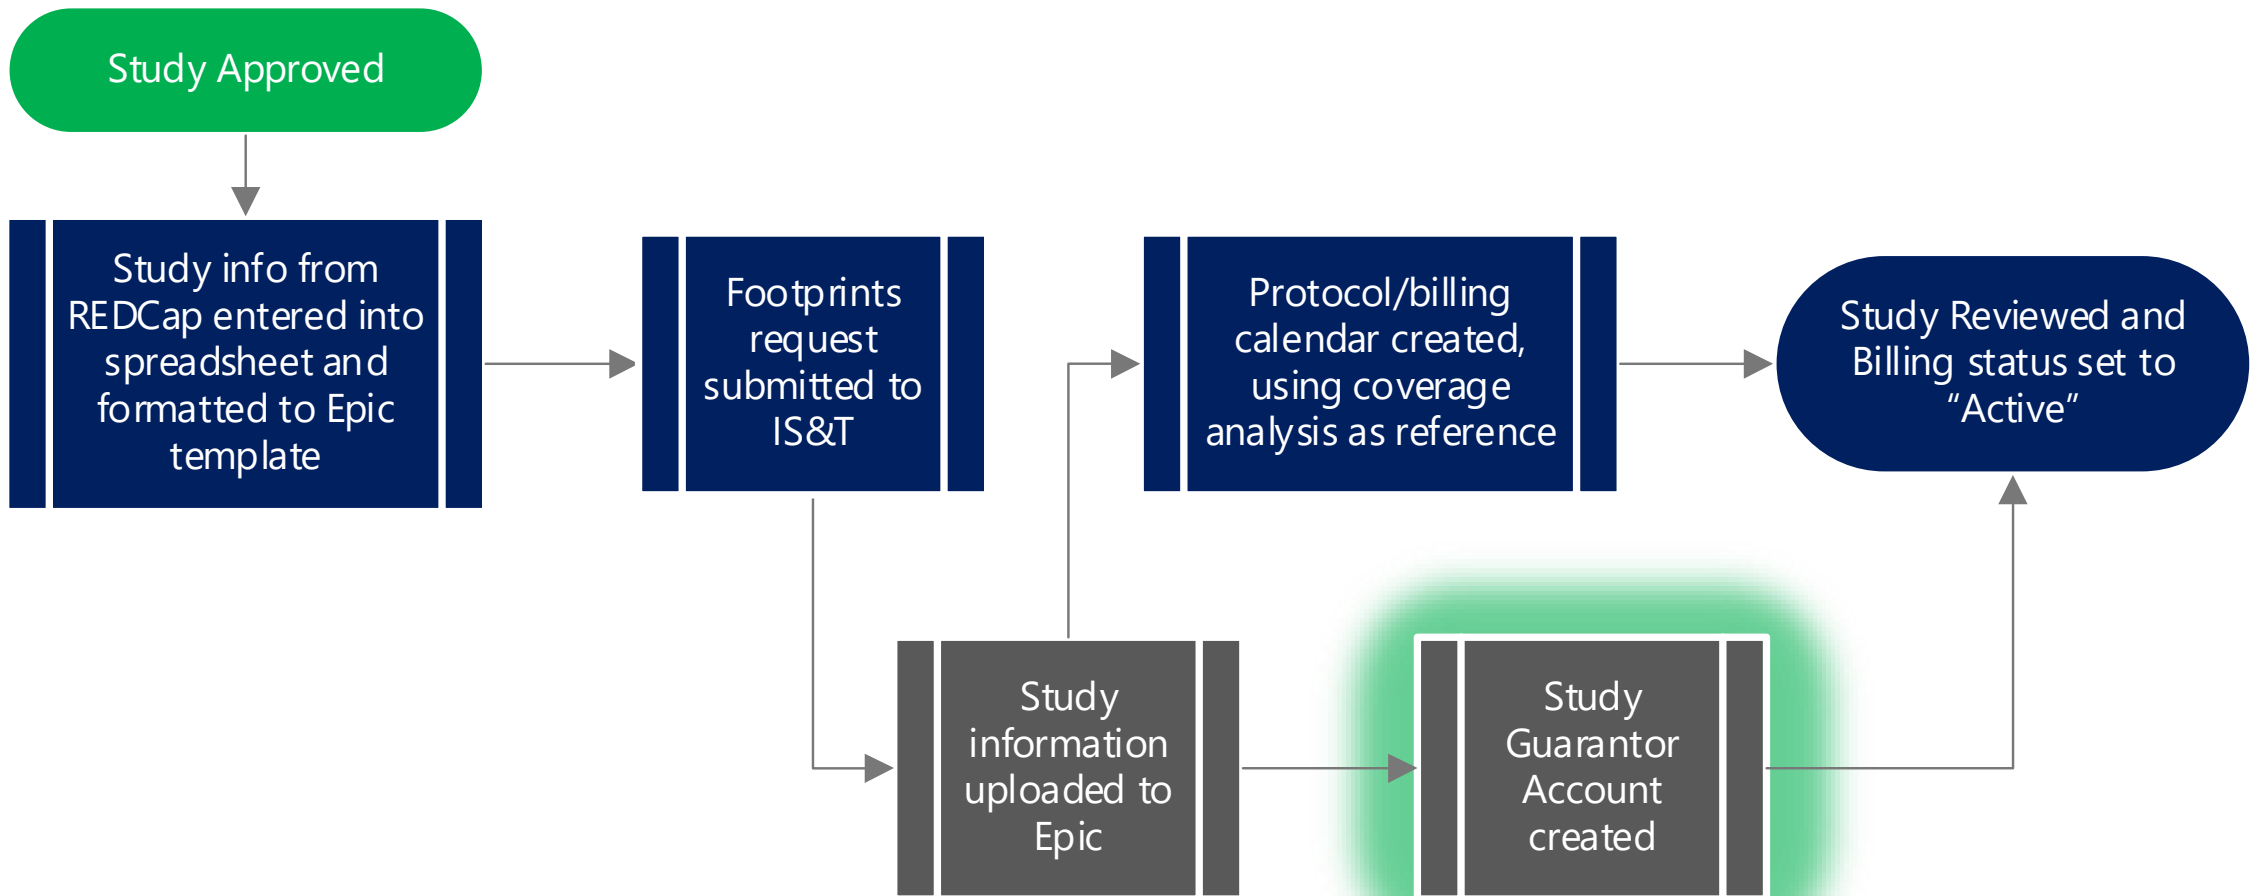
Study Approved

Study info from REDCap entered into spreadsheet and formatted to Epic template

Footprints request submitted to IS&T

Protocol/billing calendar created, using coverage analysis as reference

Study Reviewed and Billing status set to “Active”

Study information uploaded to Epic

Study Guarantor Account created